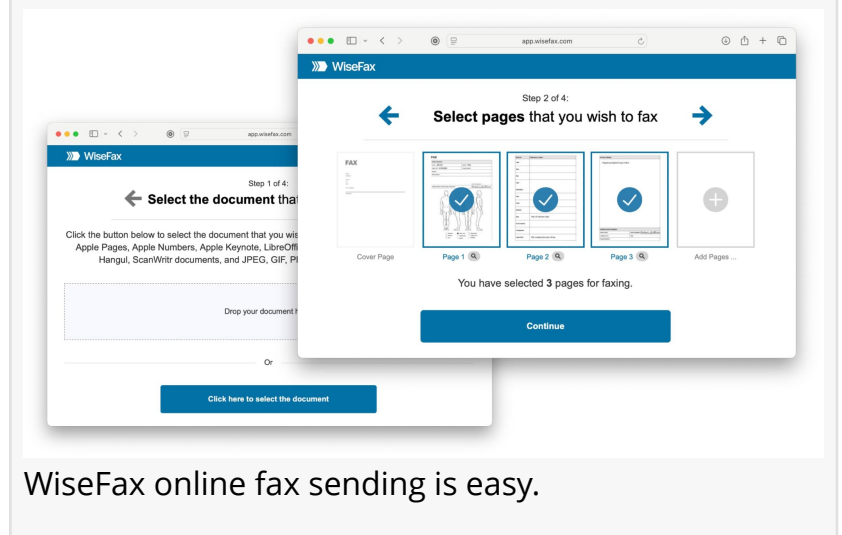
app.wisefax.com

WiseFax

Step 1 of 4:

Select the document tha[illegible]

Click the button below to select the document that you wis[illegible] Apple Pages, Apple Numbers, Apple Keynote, LibreOffi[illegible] Hangul, ScanWritr documents, and JPEG, GIF, P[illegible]

Drop your document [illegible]

Or

Click here to select the document

app.wisefax.com

WiseFax

Step 2 of 4:

Select pages that you wish to fax

FAX

Cover Page

Page 1

Page 2

Page 3

Add Pages ...

You have selected 3 pages for faxing.

Continue

WiseFax online fax sending is easy.